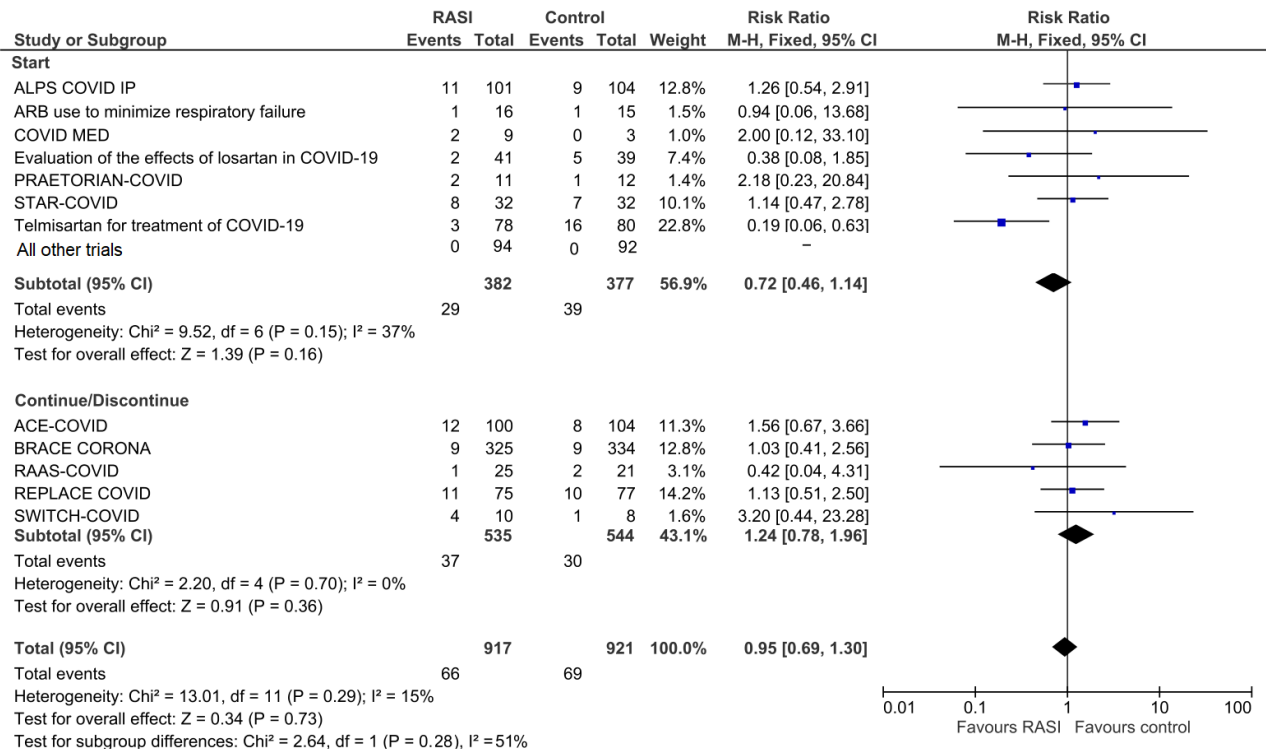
| Study or Subgroup | RASI Events | RASI Total | Control Events | Control Total | Weight | Risk Ratio M-H, Fixed, 95% CI |
|---|---|---|---|---|---|---|
| **Start** | | | | | | |
| ALPS COVID IP | 11 | 101 | 9 | 104 | 12.8% | 1.26 [0.54, 2.91] |
| ARB use to minimize respiratory failure | 1 | 16 | 1 | 15 | 1.5% | 0.94 [0.06, 13.68] |
| COVID MED | 2 | 9 | 0 | 3 | 1.0% | 2.00 [0.12, 33.10] |
| Evaluation of the effects of losartan in COVID-19 | 2 | 41 | 5 | 39 | 7.4% | 0.38 [0.08, 1.85] |
| PRAETORIAN-COVID | 2 | 11 | 1 | 12 | 1.4% | 2.18 [0.23, 20.84] |
| STAR-COVID | 8 | 32 | 7 | 32 | 10.1% | 1.14 [0.47, 2.78] |
| Telmisartan for treatment of COVID-19 | 3 | 78 | 16 | 80 | 22.8% | 0.19 [0.06, 0.63] |
| All other trials | 0 | 94 | 0 | 92 | | - |
| **Subtotal (95% CI)** | | **382** | | **377** | **56.9%** | **0.72 [0.46, 1.14]** |
| Total events | 29 | | 39 | | | |
| Heterogeneity: Chi² = 9.52, df = 6 (P = 0.15); I² = 37% | | | | | | |
| Test for overall effect: Z = 1.39 (P = 0.16) | | | | | | |
| **Continue/Discontinue** | | | | | | |
| ACE-COVID | 12 | 100 | 8 | 104 | 11.3% | 1.56 [0.67, 3.66] |
| BRACE CORONA | 9 | 325 | 9 | 334 | 12.8% | 1.03 [0.41, 2.56] |
| RAAS-COVID | 1 | 25 | 2 | 21 | 3.1% | 0.42 [0.04, 4.31] |
| REPLACE COVID | 11 | 75 | 10 | 77 | 14.2% | 1.13 [0.51, 2.50] |
| SWITCH-COVID | 4 | 10 | 1 | 8 | 1.6% | 3.20 [0.44, 23.28] |
| **Subtotal (95% CI)** | | **535** | | **544** | **43.1%** | **1.24 [0.78, 1.96]** |
| Total events | 37 | | 30 | | | |
| Heterogeneity: Chi² = 2.20, df = 4 (P = 0.70); I² = 0% | | | | | | |
| Test for overall effect: Z = 0.91 (P = 0.36) | | | | | | |
| **Total (95% CI)** | | **917** | | **921** | **100.0%** | **0.95 [0.69, 1.30]** |
| Total events | 66 | | 69 | | | |
| Heterogeneity: Chi² = 13.01, df = 11 (P = 0.29); I² = 15% | | | | | | |
| Test for overall effect: Z = 0.34 (P = 0.73) | | | | | | |
| Test for subgroup differences: Chi² = 2.64, df = 1 (P = 0.28), I² = 51% | | | | | | |

Risk Ratio
M-H, Fixed, 95% CI

0.01 0.1 1 10 100
Favours RASI Favours control